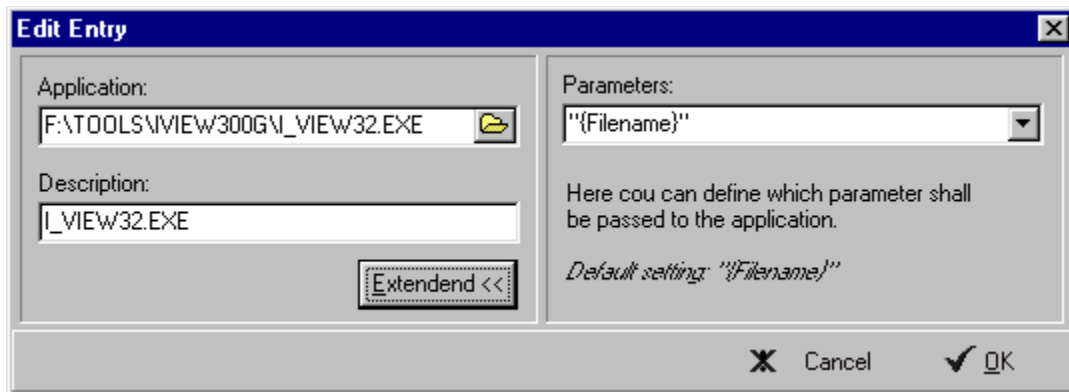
Edit Entry

Application:

F:\TOOLS\IVIEW300G\I_VIEW32.EXE

Description:

I_VIEW32.EXE

Extendend <<

Parameters:

"{Filename}"

Here cou can define which parameter shall be passed to the application.

Default setting: "{Filename}"

Cancel

OK